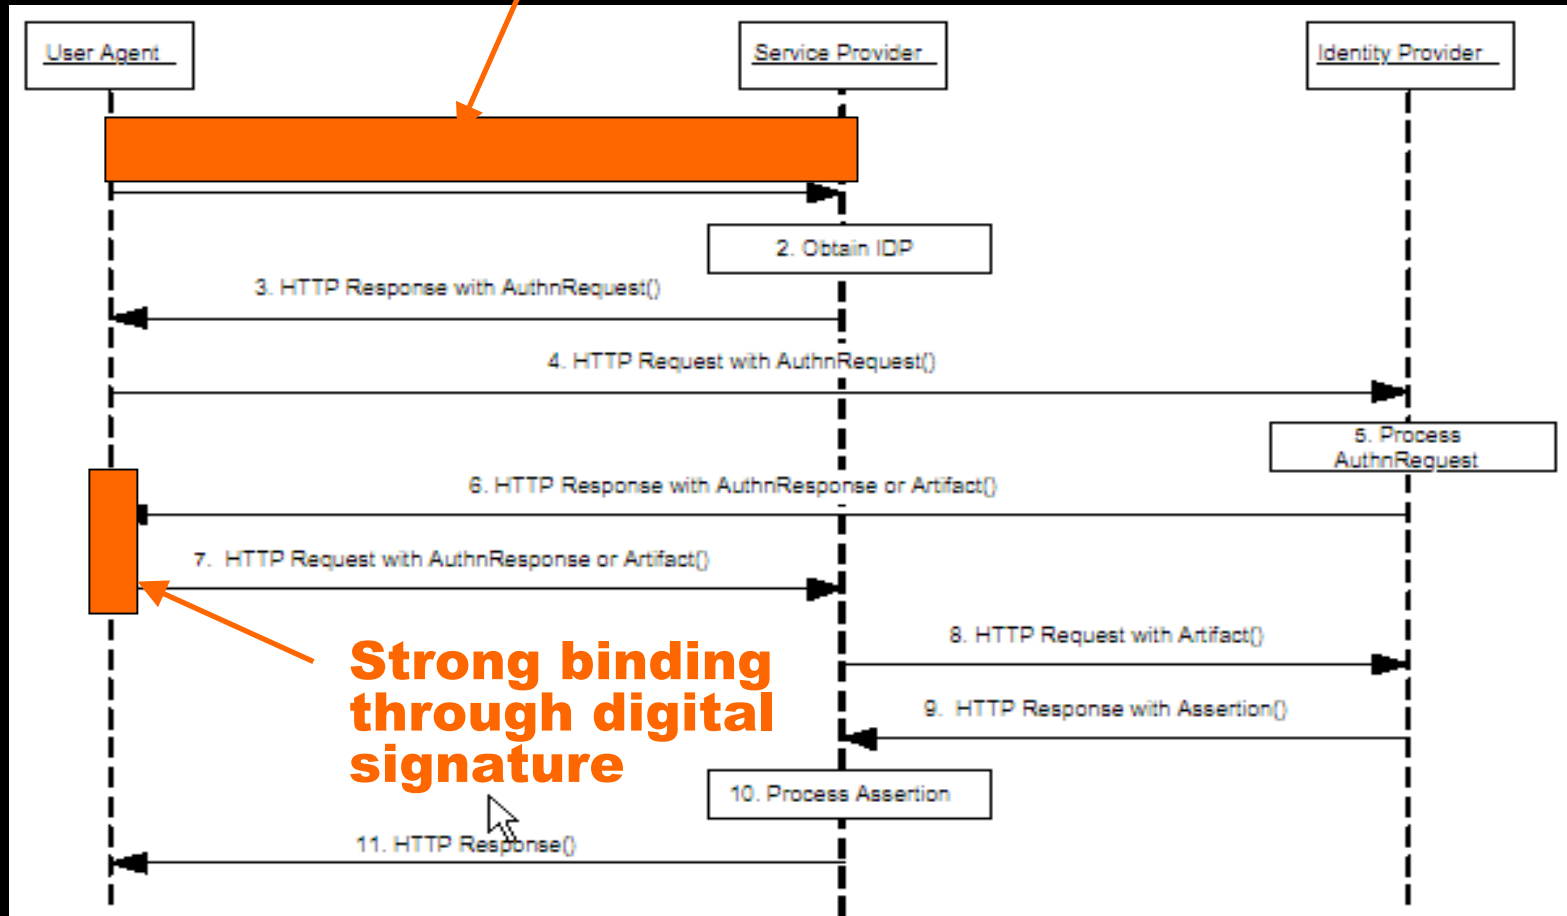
User Agent

Service Provider

Identity Provider

2. Obtain IDP

3. HTTP Response with AuthnRequest()

4. HTTP Request with AuthnRequest()

5. Process AuthnRequest

6. HTTP Response with AuthnResponse or Artifact()

7. HTTP Request with AuthnResponse or Artifact()

8. HTTP Request with Artifact()

Strong binding through digital signature

9. HTTP Response with Assertion()

10. Process Assertion

11. HTTP Response()